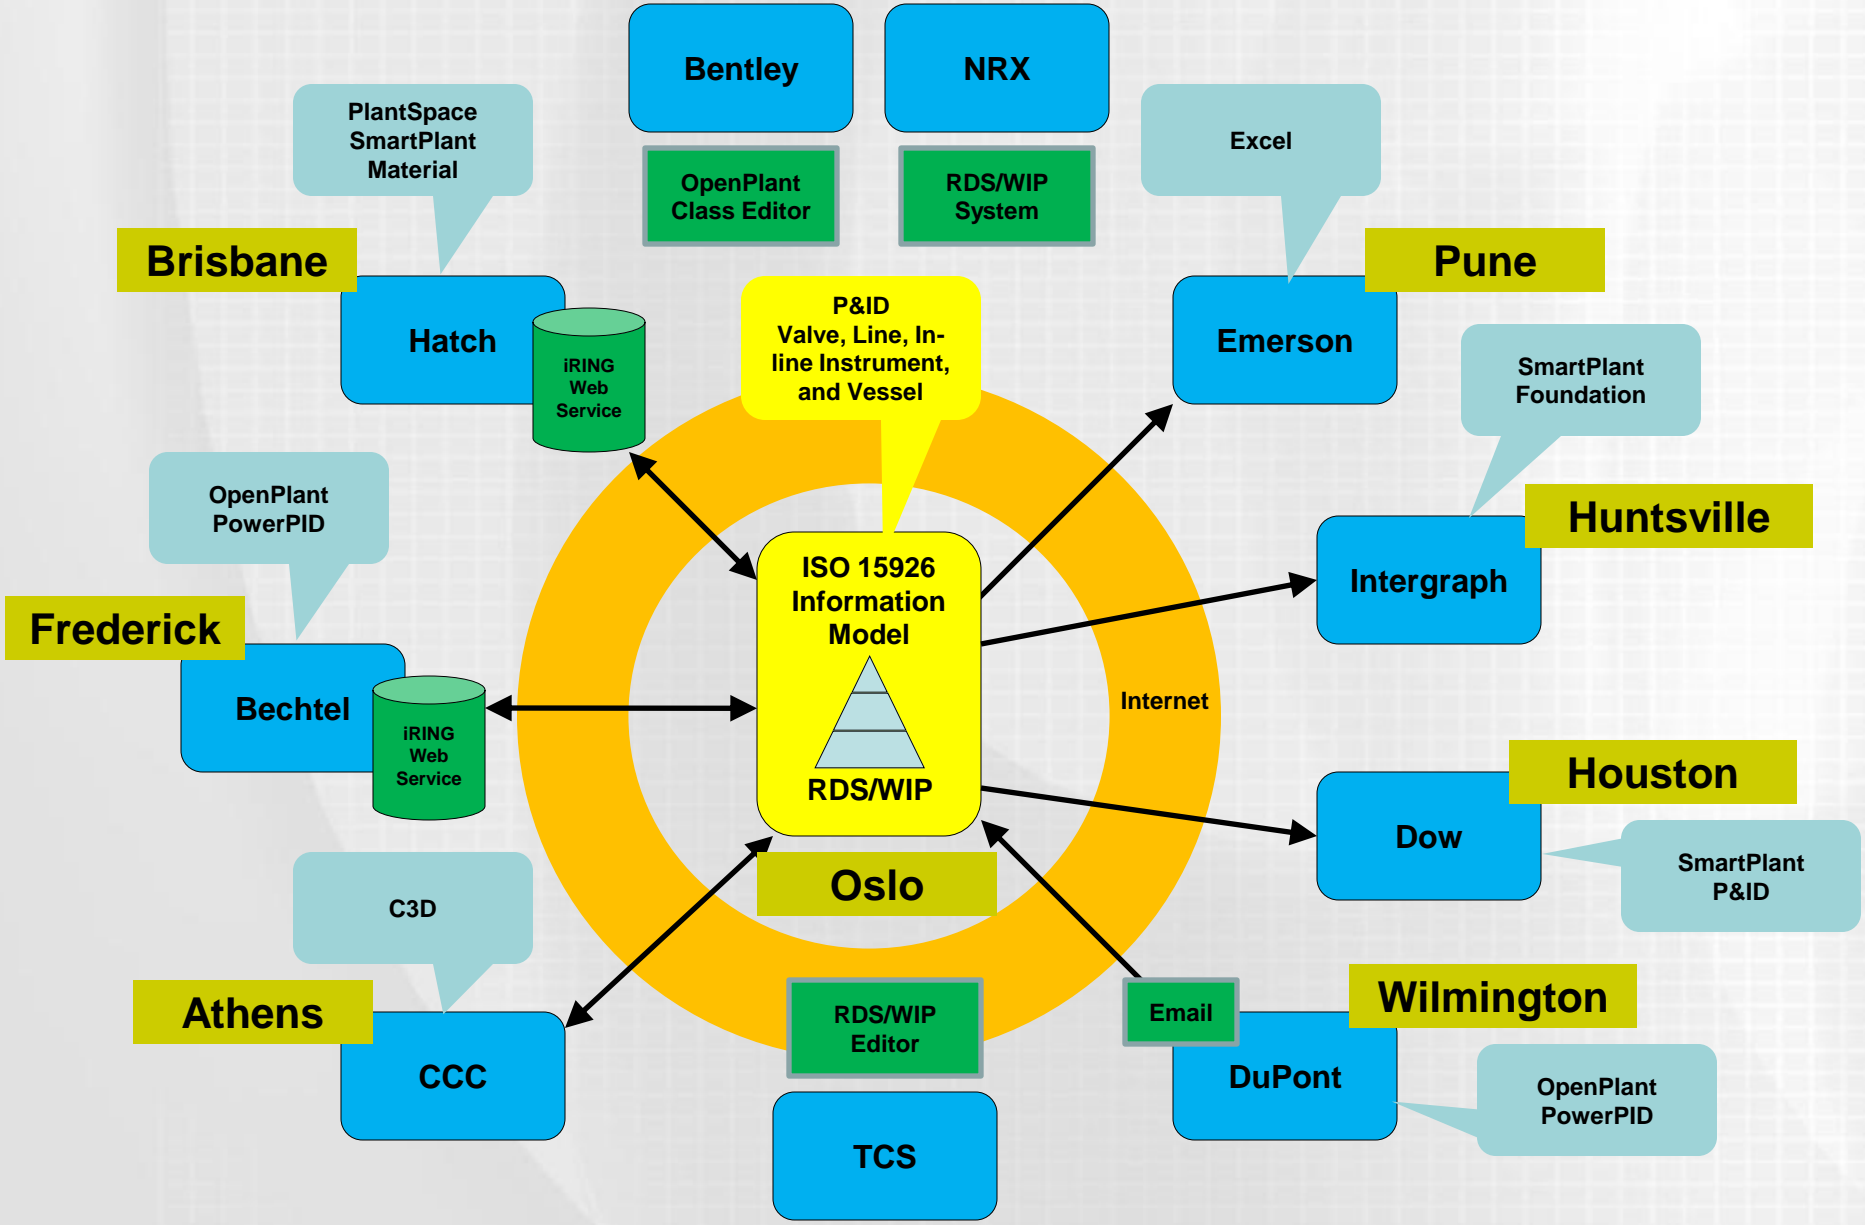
Bentley

NRX

OpenPlant Class Editor

RDS/WIP System

PlantSpace SmartPlant Material

Excel

Brisbane

Hatch

iRING Web Service

P&ID Valve, Line, Inline Instrument, and Vessel

Pune

Emerson

SmartPlant Foundation

Huntsville

Intergraph

OpenPlant PowerPID

Frederick

Bechtel

iRING Web Service

ISO 15926 Information Model

RDS/WIP

Internet

Houston

Dow

SmartPlant P&ID

Oslo

C3D

Athens

CCC

RDS/WIP Editor

Email

Wilmington

DuPont

OpenPlant PowerPID

TCS